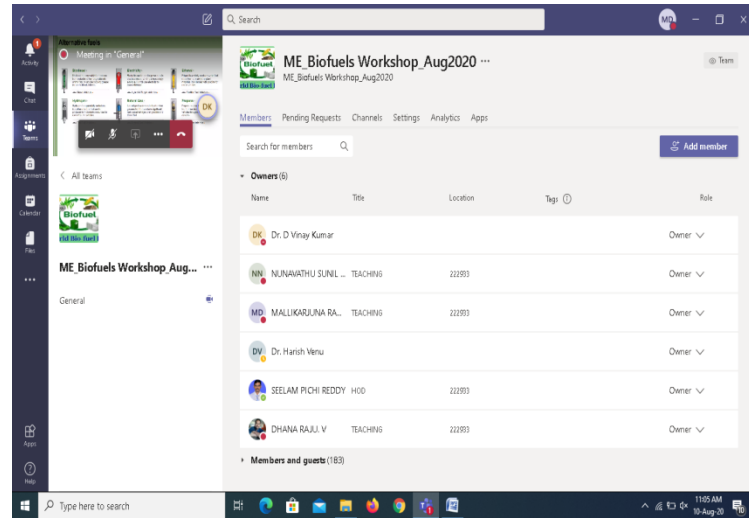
Search

MD

Activity
Chat
Teams
Assignments
Calendar
Files
...
Apps
Help

Alternative fuels
Meeting in "General"

DK

< All teams

Biofuel
(ld Bio fuel)

ME_Biofuels Workshop_Aug... ···

General

Biofuel
(ld Bio fuel)

ME_Biofuels Workshop_Aug2020 ···
ME_Biofuels Workshop_Aug2020

Team

Members Pending Requests Channels Settings Analytics Apps

Search for members

Add member

Owners (6)

| Name | Title | Location | Tags | Role |
|---|---|---|---|---|
| DK Dr. D Vinay Kumar | | | | Owner |
| NN NUNAVATHU SUNIL ... | TEACHING | 222933 | | Owner |
| MD MALLIKARJUNA RA... | TEACHING | 222933 | | Owner |
| DV Dr. Harish Venu | | | | Owner |
| SEELAM PICHI REDDY | HOD | 222933 | | Owner |
| DHANA RAJU. V | TEACHING | 222933 | | Owner |

Members and guests (183)

Type here to search

11:05 AM
10-Aug-20